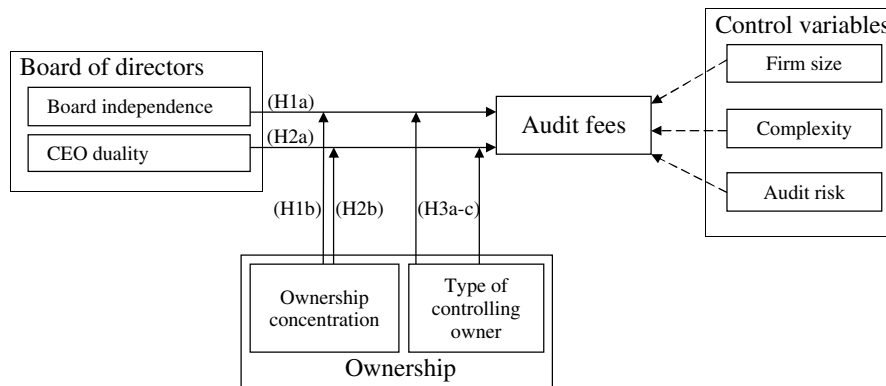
Board of directors

Board independence

CEO duality

(H1a)

(H2a)

Audit fees

Control variables

Firm size

Complexity

Audit risk

(H1b)

(H2b)

(H3a-c)

Ownership concentration

Type of controlling owner

Ownership